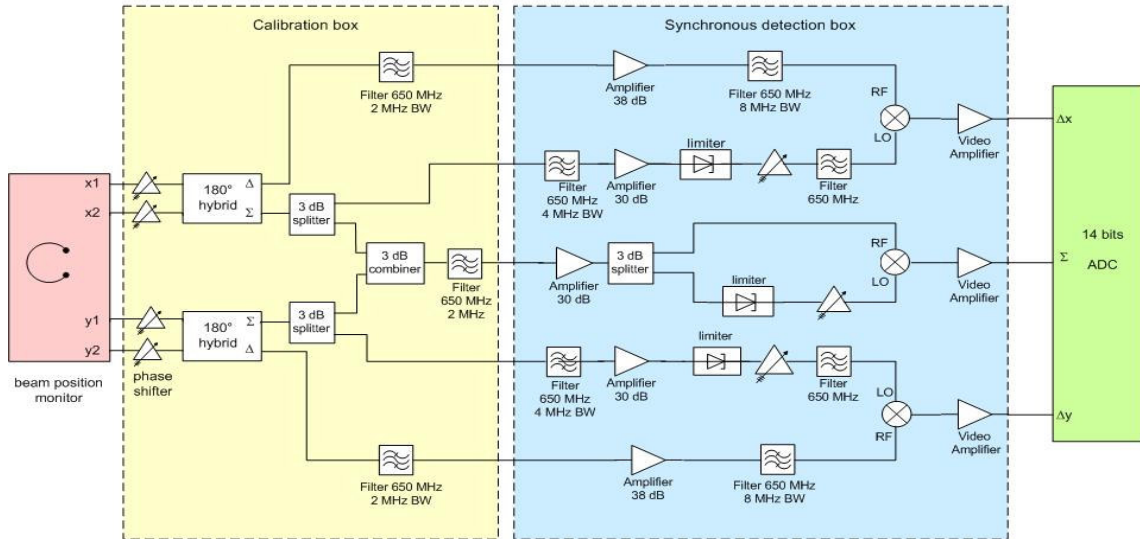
Calibration box

Synchronous detection box

Filter 650 MHz
2 MHz BW

Amplifier
38 dB

Filter 650 MHz
8 MHz BW

RF

LO

Video
Amplifier

Δx

x1

x2

180°
hybrid

Δ

Σ

3 dB
splitter

Filter
650 MHz
4 MHz BW

Amplifier
30 dB

limiter

Filter
650 MHz

3 dB
combiner

Filter
650 MHz
2 MHz

Amplifier
30 dB

3 dB
splitter

RF

LO

limiter

Video
Amplifier

Σ

14 bits
ADC

y1

y2

180°
hybrid

Σ

Δ

3 dB
splitter

limiter

Filter
650 MHz
4 MHz BW

Amplifier
30 dB

Filter
650 MHz

LO

RF

Video
Amplifier

Δy

beam position
monitor

phase
shifter

Filter 650 MHz
2 MHz BW

Amplifier
38 dB

Filter 650 MHz
8 MHz BW